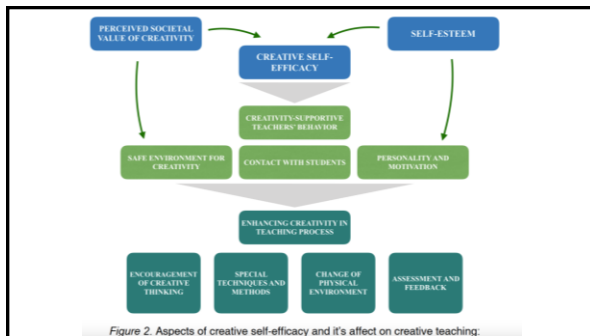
PERCEIVED SOCIETAL VALUE OF CREATIVITY

SELF-ESTEEM

CREATIVE SELF-EFFICACY

CREATIVITY-SUPPORTIVE TEACHERS' BEHAVIOR

SAFE ENVIRONMENT FOR CREATIVITY

CONTACT WITH STUDENTS

PERSONALITY AND MOTIVATION

ENHANCING CREATIVITY IN TEACHING PROCESS

ENCOURAGEMENT OF CREATIVE THINKING

SPECIAL TECHNIQUES AND METHODS

CHANGE OF PHYSICAL ENVIRONMENT

ASSESSMENT AND FEEDBACK

Figure 2. Aspects of creative self-efficacy and it's affect on creative teaching: